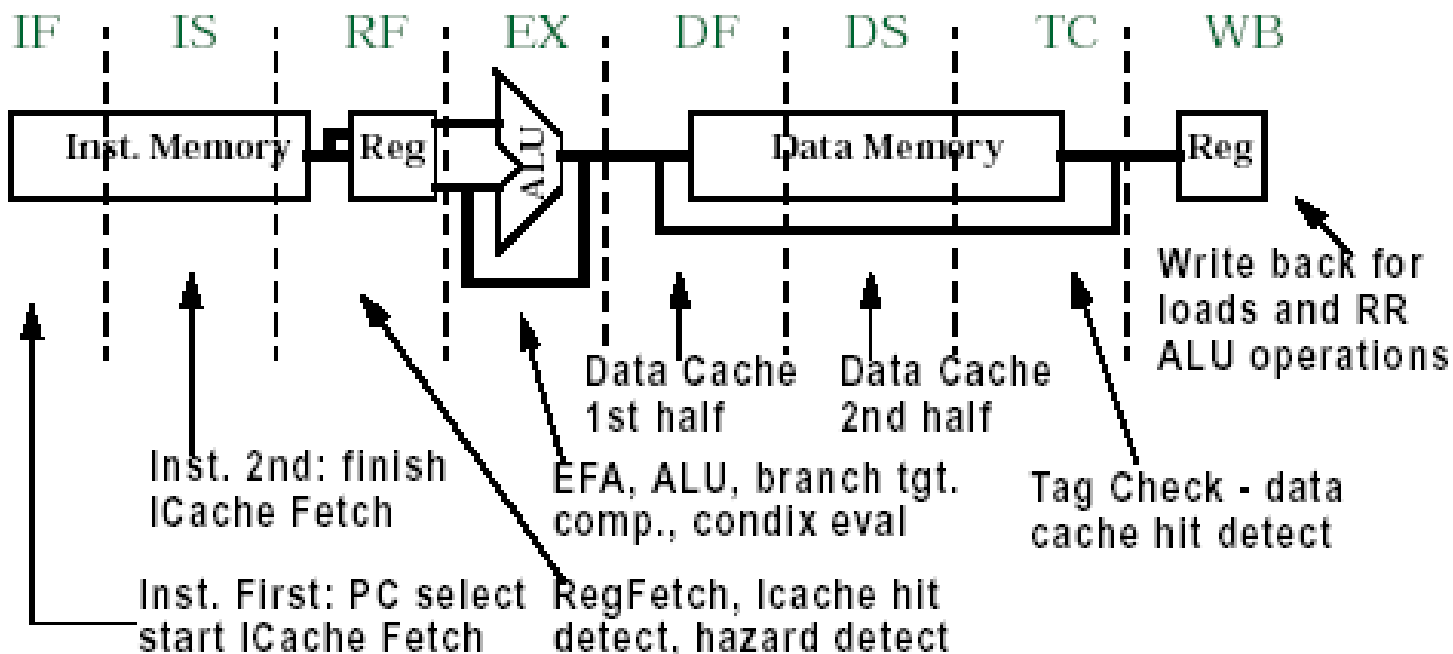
IF IS RF EX DF DS TC WB

Inst. Memory

Reg

ALU

Data Memory

Reg

Write back for loads and RR ALU operations

Data Cache 1st half

Data Cache 2nd half

Inst. 2nd: finish ICache Fetch

EFA, ALU, branch tgt. comp., condix eval

Tag Check - data cache hit detect

Inst. First: PC select start ICache Fetch

RegFetch, Icache hit detect, hazard detect